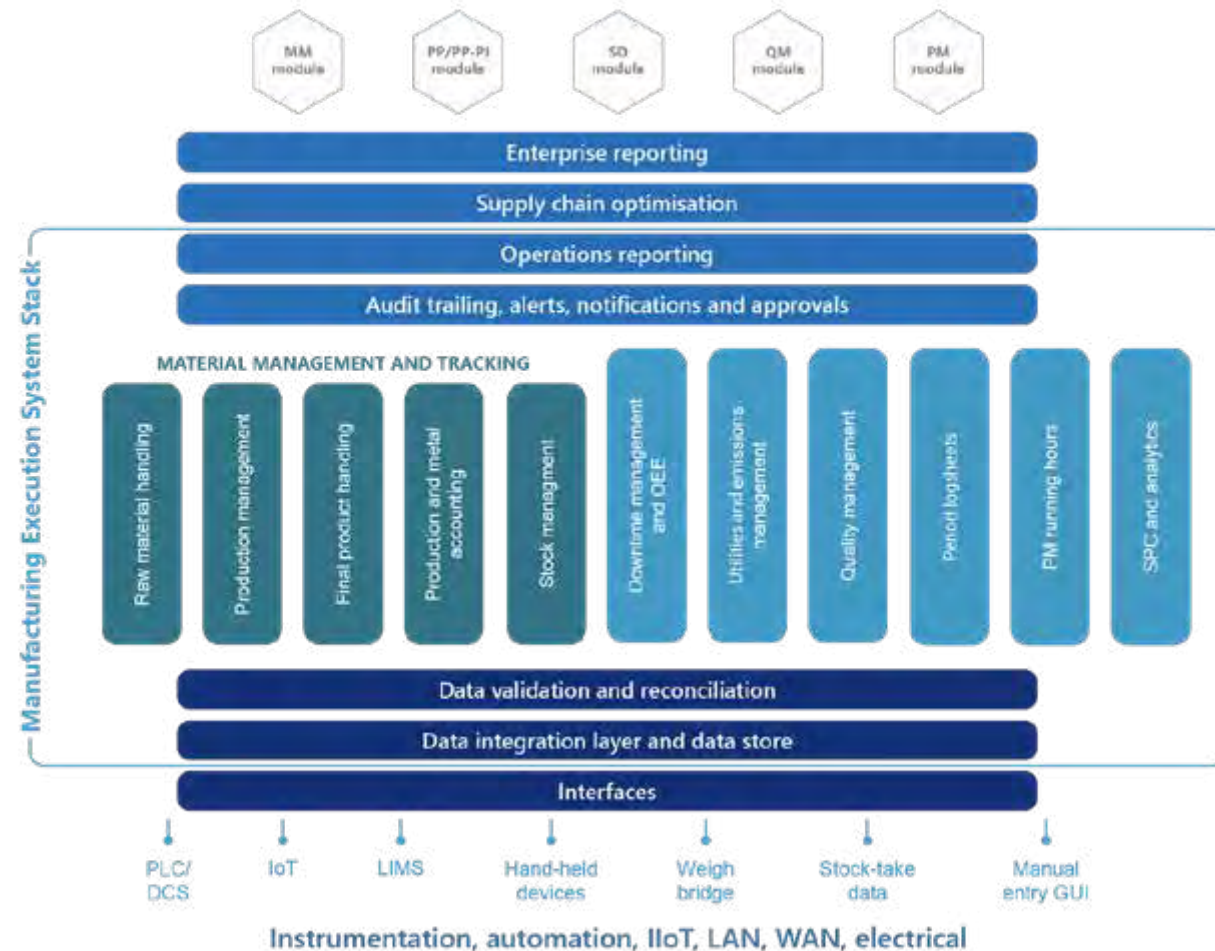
MM module

PP/PP-PI module

SD module

QM module

PM module

Enterprise reporting

Supply chain optimisation

Manufacturing Execution System Stack

Operations reporting

Audit trailing, alerts, notifications and approvals

MATERIAL MANAGEMENT AND TRACKING

Raw material handling

Production management

Final product handling

Production and metal accounting

Stock managment

Downtime management and OEE

Utilities and emissions management

Quality management

Period logsheets

PM running hours

SPC and analytics

Data validation and reconciliation

Data integration layer and data store

Interfaces

PLC/ DCS

IoT

LIMS

Hand-held devices

Weigh bridge

Stock-take data

Manual entry GUI

Instrumentation, automation, IIoT, LAN, WAN, electrical